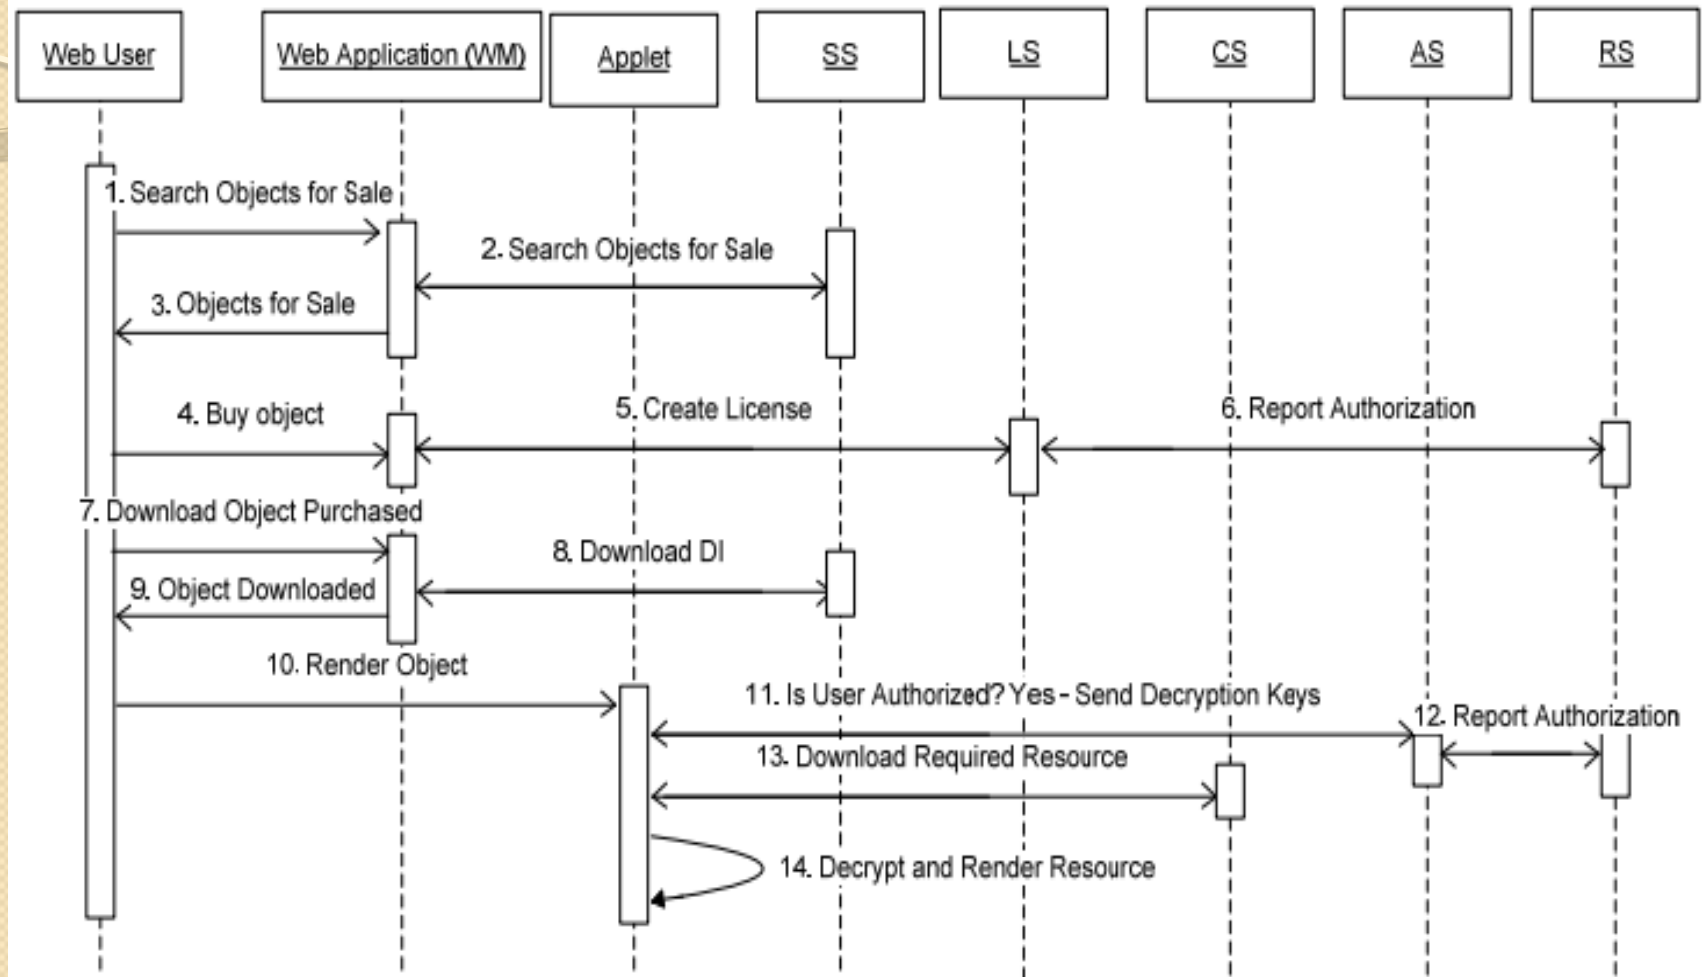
Web User
Web Application (WM)
Applet
SS
LS
CS
AS
RS

1. Search Objects for Sale
2. Search Objects for Sale
3. Objects for Sale
4. Buy object
5. Create License
6. Report Authorization
7. Download Object Purchased
8. Download DI
9. Object Downloaded
10. Render Object
11. Is User Authorized? Yes - Send Decryption Keys
12. Report Authorization
13. Download Required Resource
14. Decrypt and Render Resource